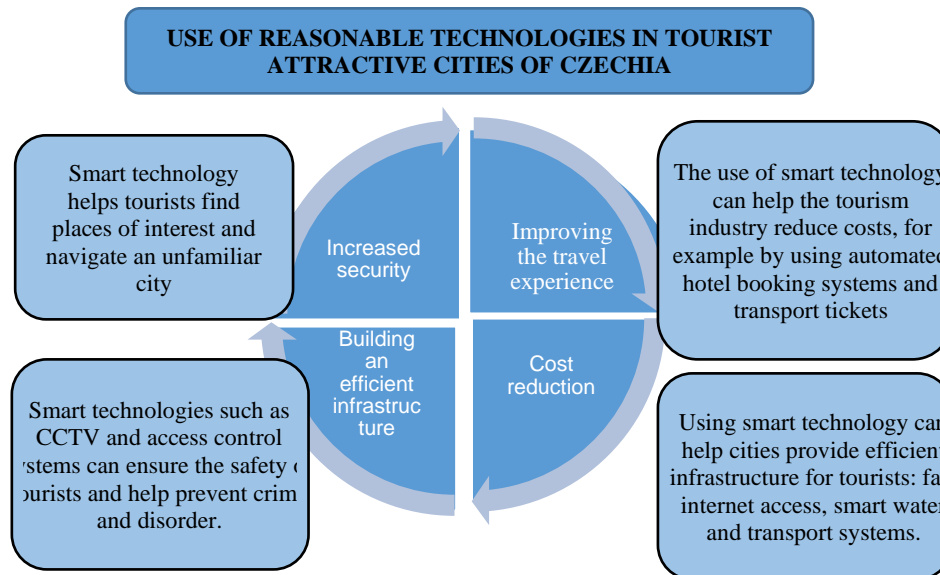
USE OF REASONABLE TECHNOLOGIES IN TOURIST ATTRACTIVE CITIES OF CZECHIA

Smart technology helps tourists find places of interest and navigate an unfamiliar city

Increased security

Improving the travel experience

The use of smart technology can help the tourism industry reduce costs, for example by using automated hotel booking systems and transport tickets

Building an efficient infrastructure

Cost reduction

Smart technologies such as CCTV and access control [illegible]stems can ensure the safety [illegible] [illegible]urists and help prevent crim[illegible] and disorder.

Using smart technology ca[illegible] help cities provide efficien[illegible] infrastructure for tourists: fa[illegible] internet access, smart wate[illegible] and transport systems.